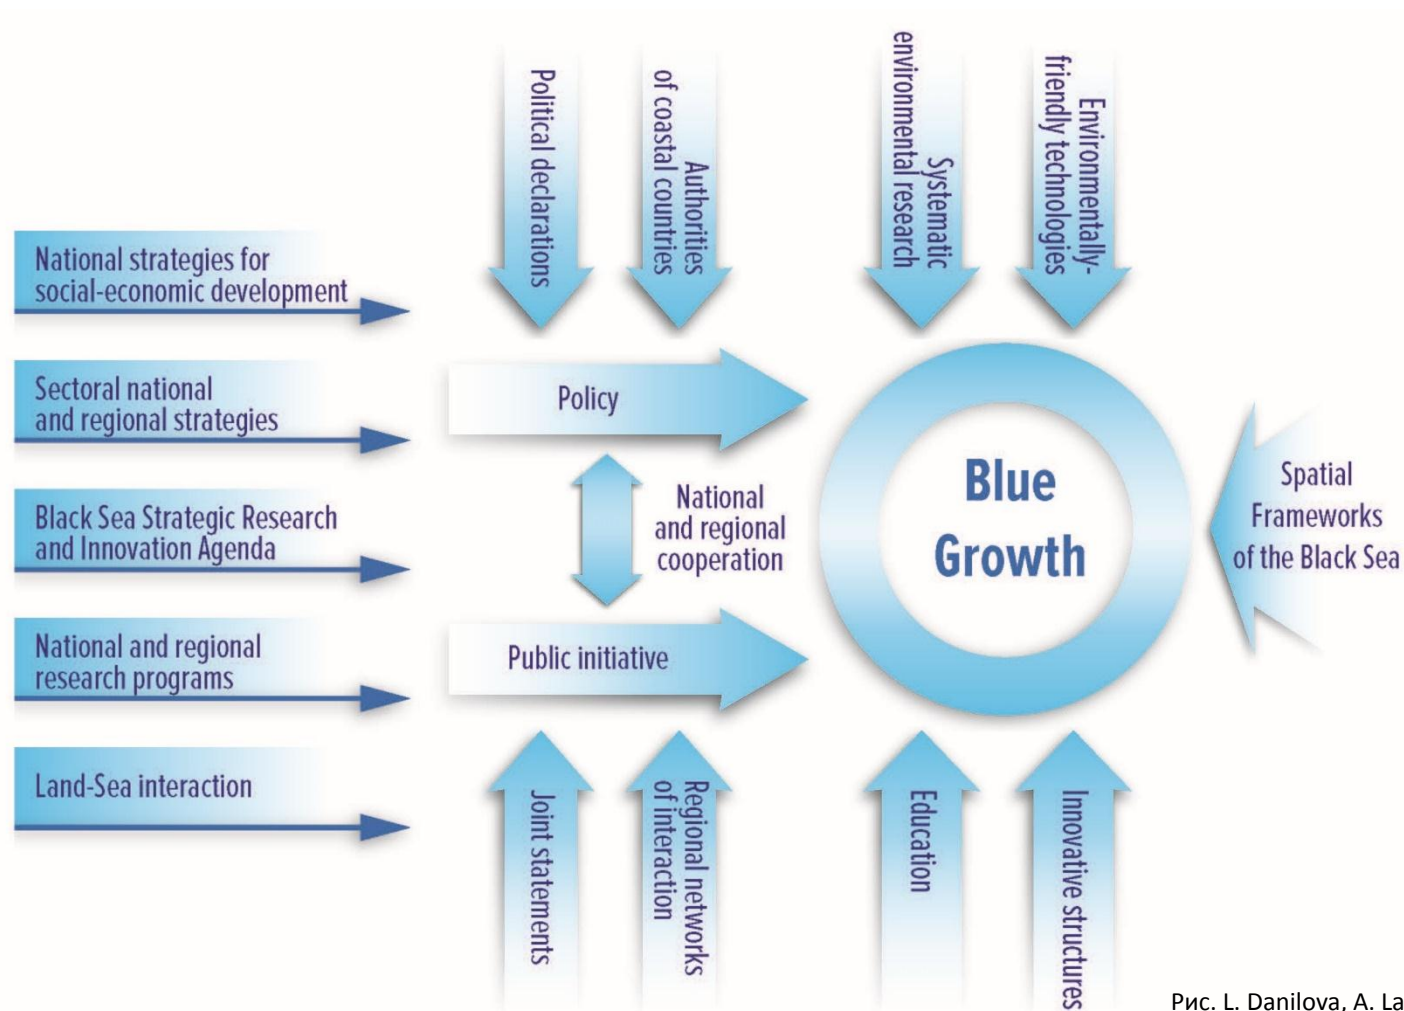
National strategies for social-economic development

Sectoral national and regional strategies

Black Sea Strategic Research and Innovation Agenda

National and regional research programs

Land-Sea interaction

Political declarations

Authorities of coastal countries

Systematic environmental research

Environmentally-friendly technologies

Policy

National and regional cooperation

Public initiative

Blue Growth

Spatial Frameworks of the Black Sea

Joint statements

Regional networks of interaction

Education

Innovative structures

Рис. L. Danilova, A. La